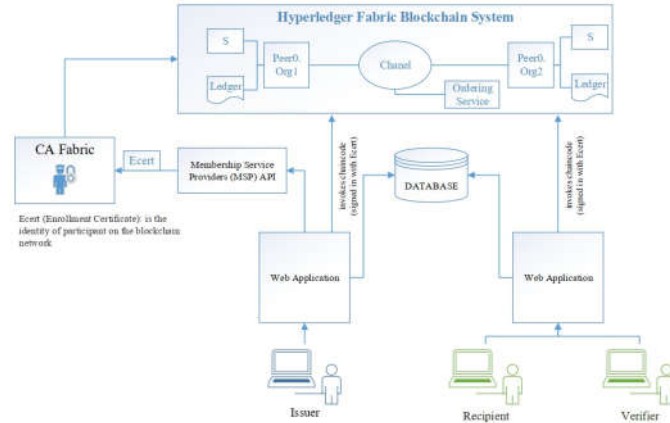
Hyperledger Fabric Blockchain System

S

Ledger

Peer0. Org1

Chanel

Ordering Service

Peer0. Org2

S

Ledger

CA Fabric

Ecert

Membership Service Providers (MSP) API

invokes chaincode (signed in with Ecert)

DATABASE

invokes chaincode (signed in with Ecert)

Ecert (Enrollment Certificate): is the identity of participant on the blockchain network

Web Application

Web Application

Issuer

Recipient

Verifier